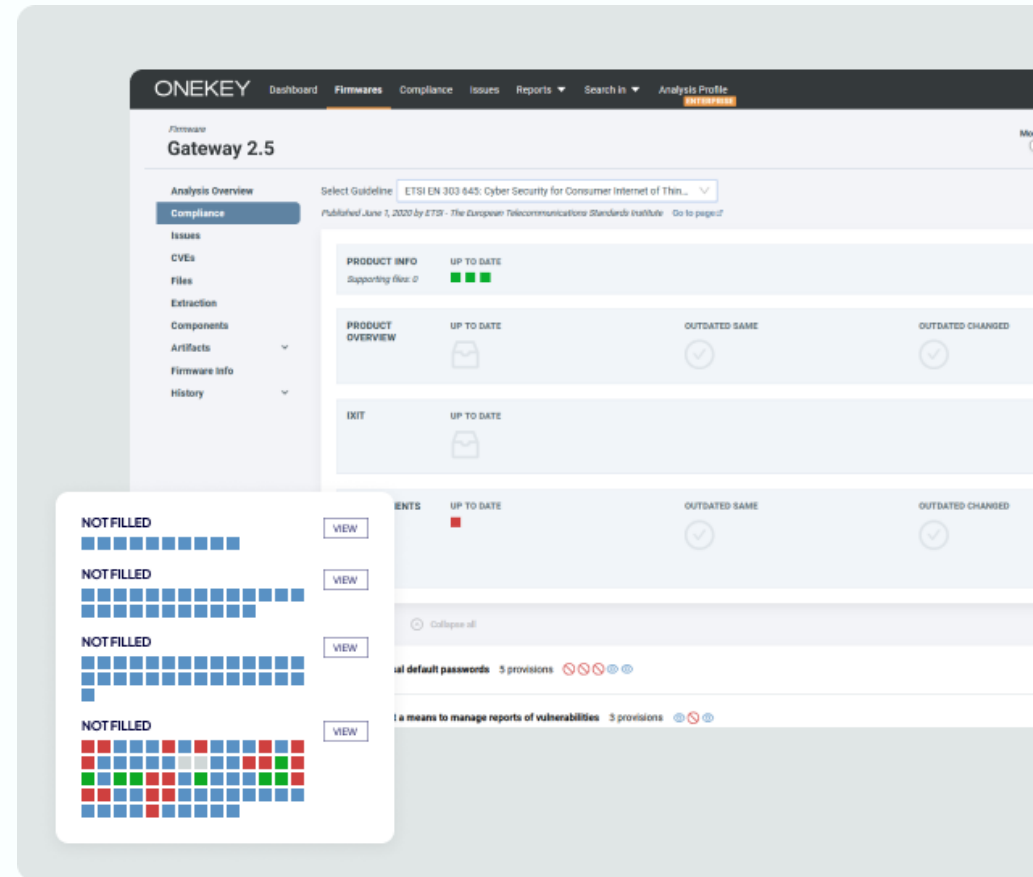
ONEKEY Dashboard Firmwares Compliance Issues Reports Search in Analysis Profile ENTERPRISE

Firmware
Gateway 2.5

Mo

Analysis Overview
Compliance
Issues
CVEs
Files
Extraction
Components
Artifacts
Firmware Info
History

Select Guideline ETSI EN 303 645: Cyber Security for Consumer Internet of Thin...
Published June 1, 2020 by ETSI - The European Telecommunications Standards Institute Go to page

PRODUCT INFO
Supporting files: 0
UP TO DATE

PRODUCT OVERVIEW
UP TO DATE
OUTDATED SAME
OUTDATED CHANGED

IXIT
UP TO DATE

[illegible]ENTS
UP TO DATE
OUTDATED SAME
OUTDATED CHANGED

Collapse all

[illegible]al default passwords 5 provisions

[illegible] a means to manage reports of vulnerabilities 3 provisions

NOT FILLED
VIEW

NOT FILLED
VIEW

NOT FILLED
VIEW

NOT FILLED
VIEW